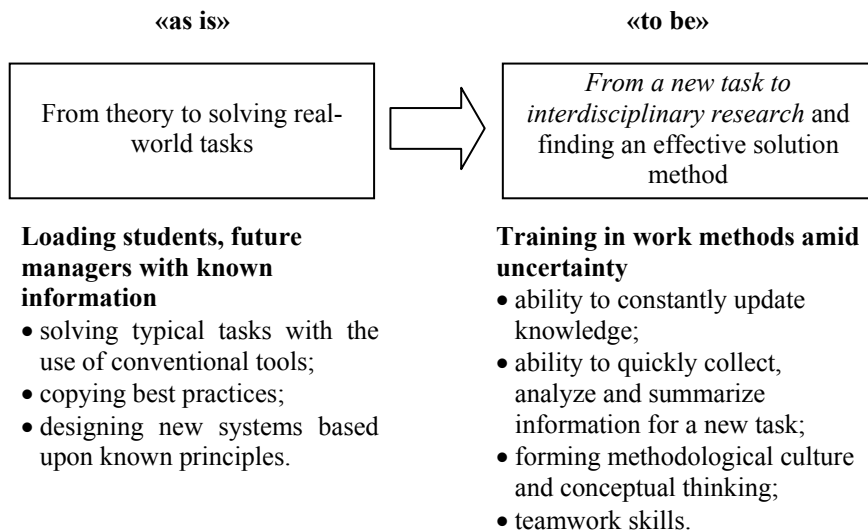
«as is»

From theory to solving real-world tasks

Loading students, future managers with known information

- solving typical tasks with the use of conventional tools;
- copying best practices;
- designing new systems based upon known principles.

«to be»

*From a new task to interdisciplinary research* and finding an effective solution method

Training in work methods amid uncertainty

- ability to constantly update knowledge;
- ability to quickly collect, analyze and summarize information for a new task;
- forming methodological culture and conceptual thinking;
- teamwork skills.